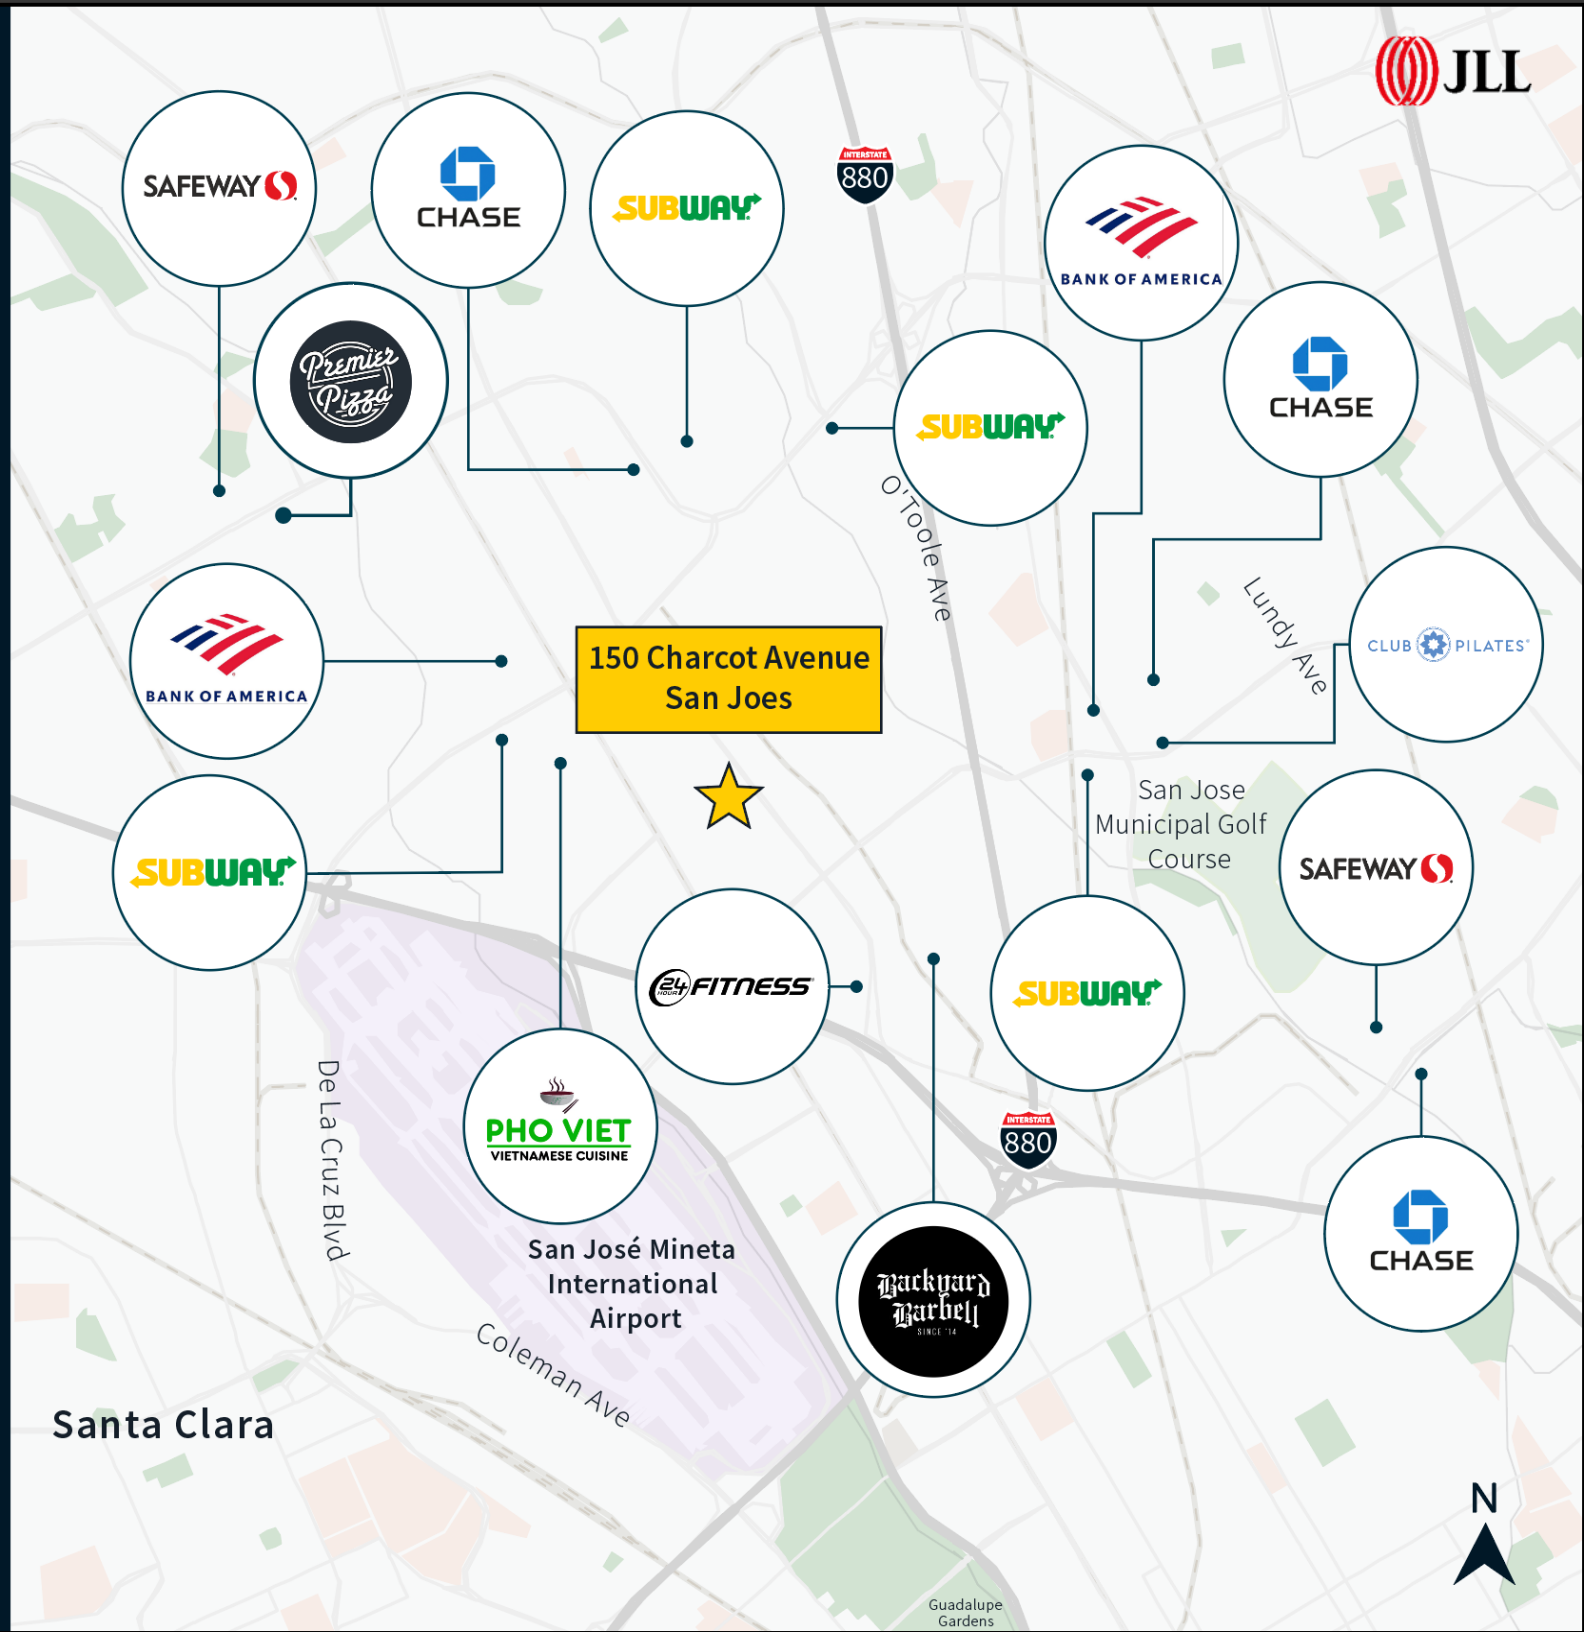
JLL

SAFEWAY

CHASE

SUBWAY

INTERSTATE 880

BANK OF AMERICA

Premier Pizza

SUBWAY

CHASE

O'Toole Ave

Lundy Ave

CLUB PILATES

BANK OF AMERICA

150 Charcot Avenue San Joes

SUBWAY

San Jose Municipal Golf Course

SAFEWAY

24 HOUR FITNESS

SUBWAY

De La Cruz Blvd

PHO VIET VIETNAMESE CUISINE

INTERSTATE 880

CHASE

San José Mineta International Airport

Backyard Barbell SINCE '14

Coleman Ave

Santa Clara

N

Guadalupe Gardens